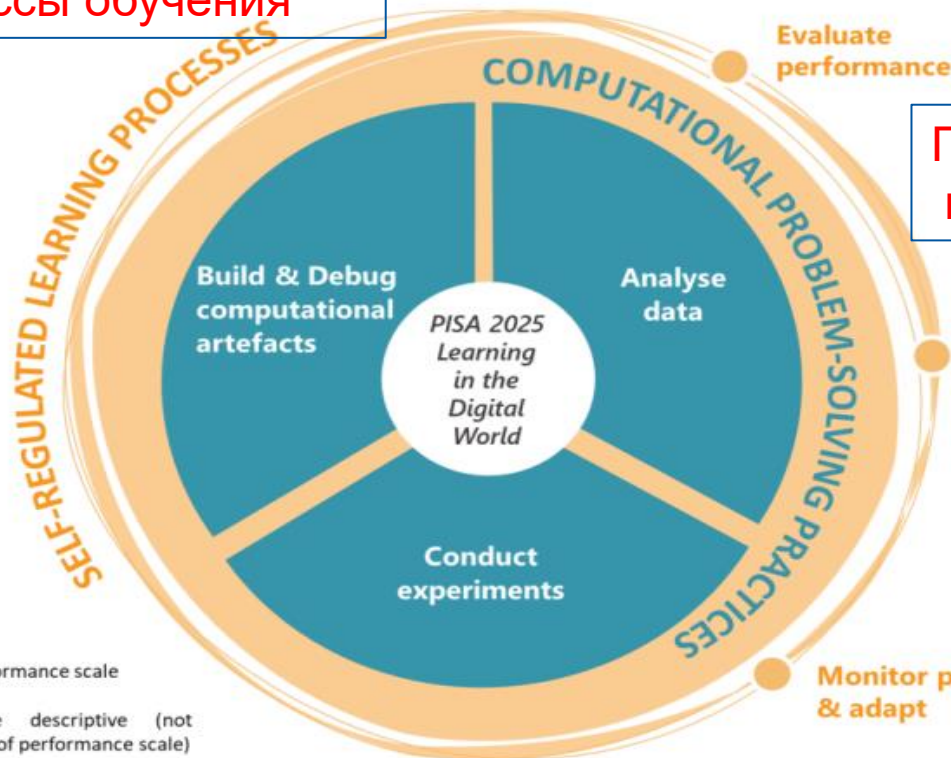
ссы обучения

SELF-REGULATED LEARNING PROCESSES

COMPUTATIONAL PROBLEM-SOLVING PRACTICES

Evaluate performance

П
и

Build & Debug computational artefacts

PISA 2025 Learning in the Digital World

Analyse data

Conduct experiments

ormance scale

e descriptive (not of performance scale)

Monitor p & adapt